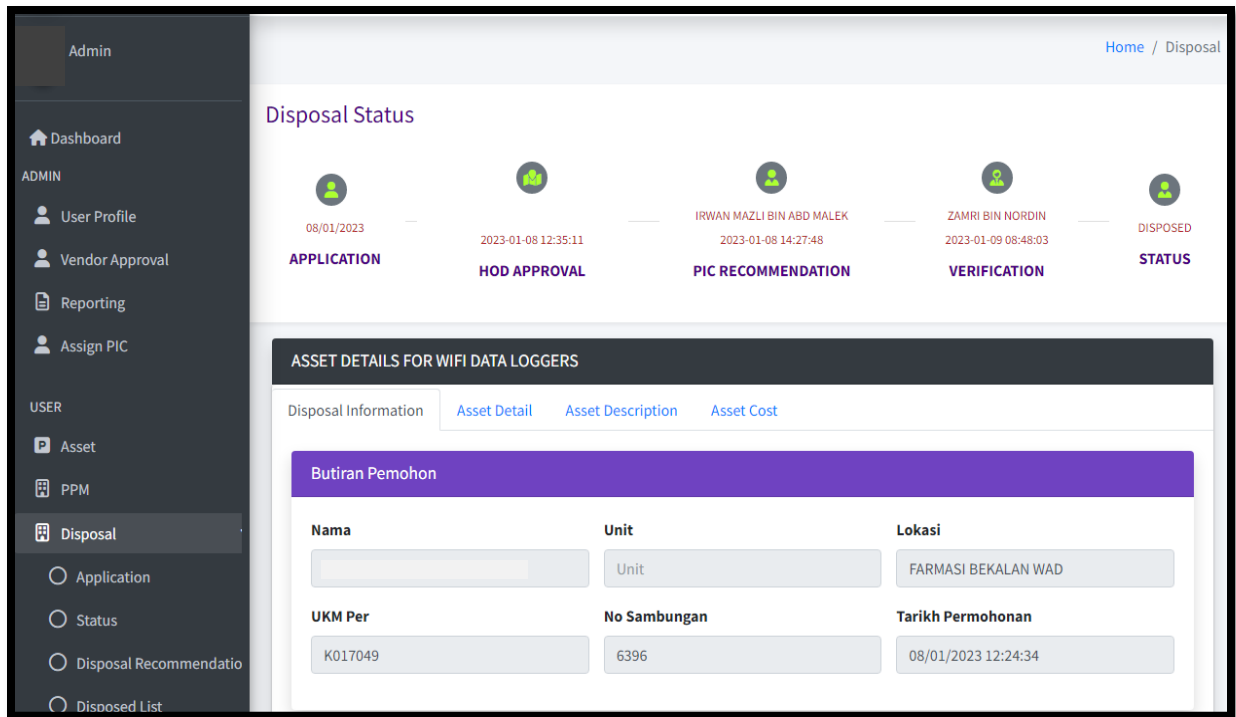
Admin

Dashboard
ADMIN
User Profile
Vendor Approval
Reporting
Assign PIC

USER
Asset
PPM
Disposal
Application
Status
Disposal Recommendatio
Disposed List

Home / Disposal

Disposal Status

08/01/2023
APPLICATION

2023-01-08 12:35:11
HOD APPROVAL

IRWAN MAZLI BIN ABD MALEK
2023-01-08 14:27:48
PIC RECOMMENDATION

ZAMRI BIN NORDIN
2023-01-09 08:48:03
VERIFICATION

DISPOSED
STATUS

ASSET DETAILS FOR WIFI DATA LOGGERS

Disposal Information | Asset Detail | Asset Description | Asset Cost

Butiran Pemohon

Nama

Unit
Unit

Lokasi
FARMASI BEKALAN WAD

UKM Per
K017049

No Sambungan
6396

Tarikh Permohonan
08/01/2023 12:24:34